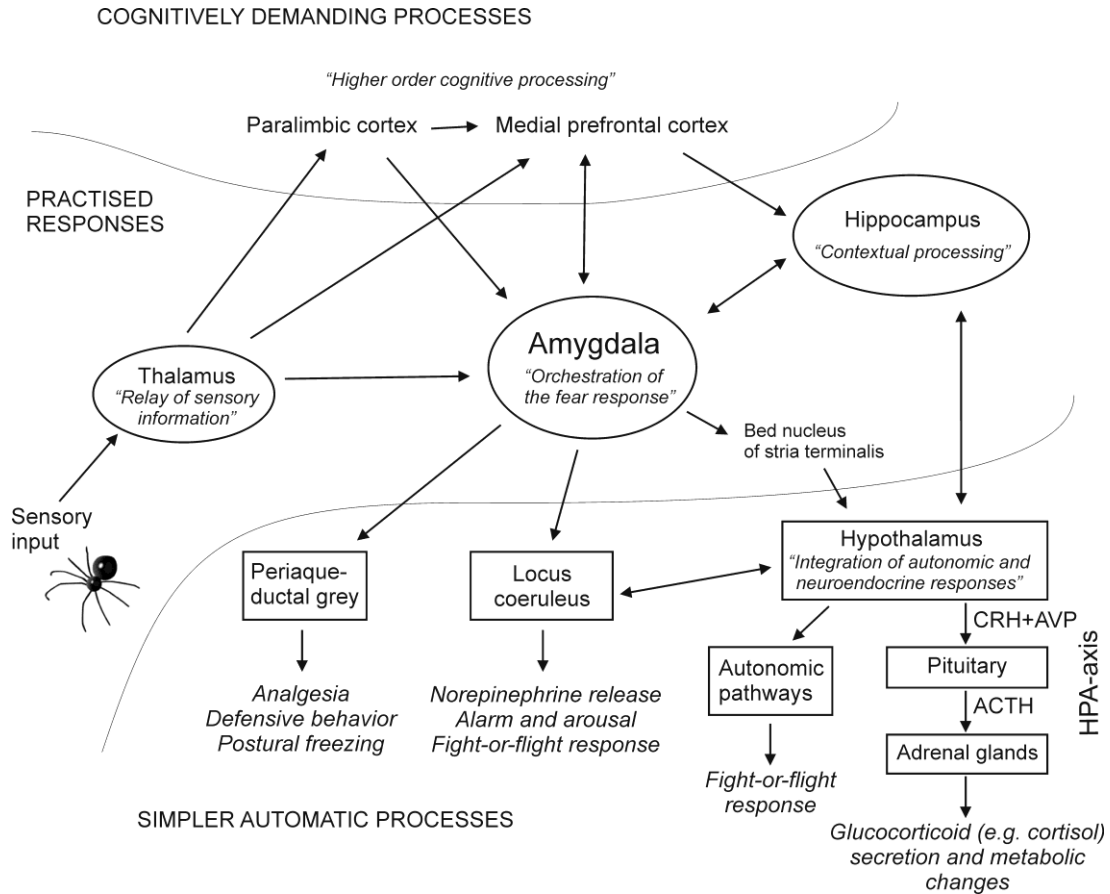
COGNITIVELY DEMANDING PROCESSES

"Higher order cognitive processing"

Paralimbic cortex

Medial prefrontal cortex

PRACTISED RESPONSES

Hippocampus
"Contextual processing"

Amygdala
"Orchestration of the fear response"

Thalamus
"Relay of sensory information"

Bed nucleus of stria terminalis

Sensory input

Hypothalamus
"Integration of autonomic and neuroendocrine responses"

Periaqueductal grey

Locus coeruleus

CRH+AVP

HPA-axis

Autonomic pathways

Pituitary

ACTH

Adrenal glands

Analgesia
Defensive behavior
Postural freezing

Norepinephrine release
Alarm and arousal
Fight-or-flight response

Fight-or-flight response

SIMPLER AUTOMATIC PROCESSES

Glucocorticoid (e.g. cortisol) secretion and metabolic changes